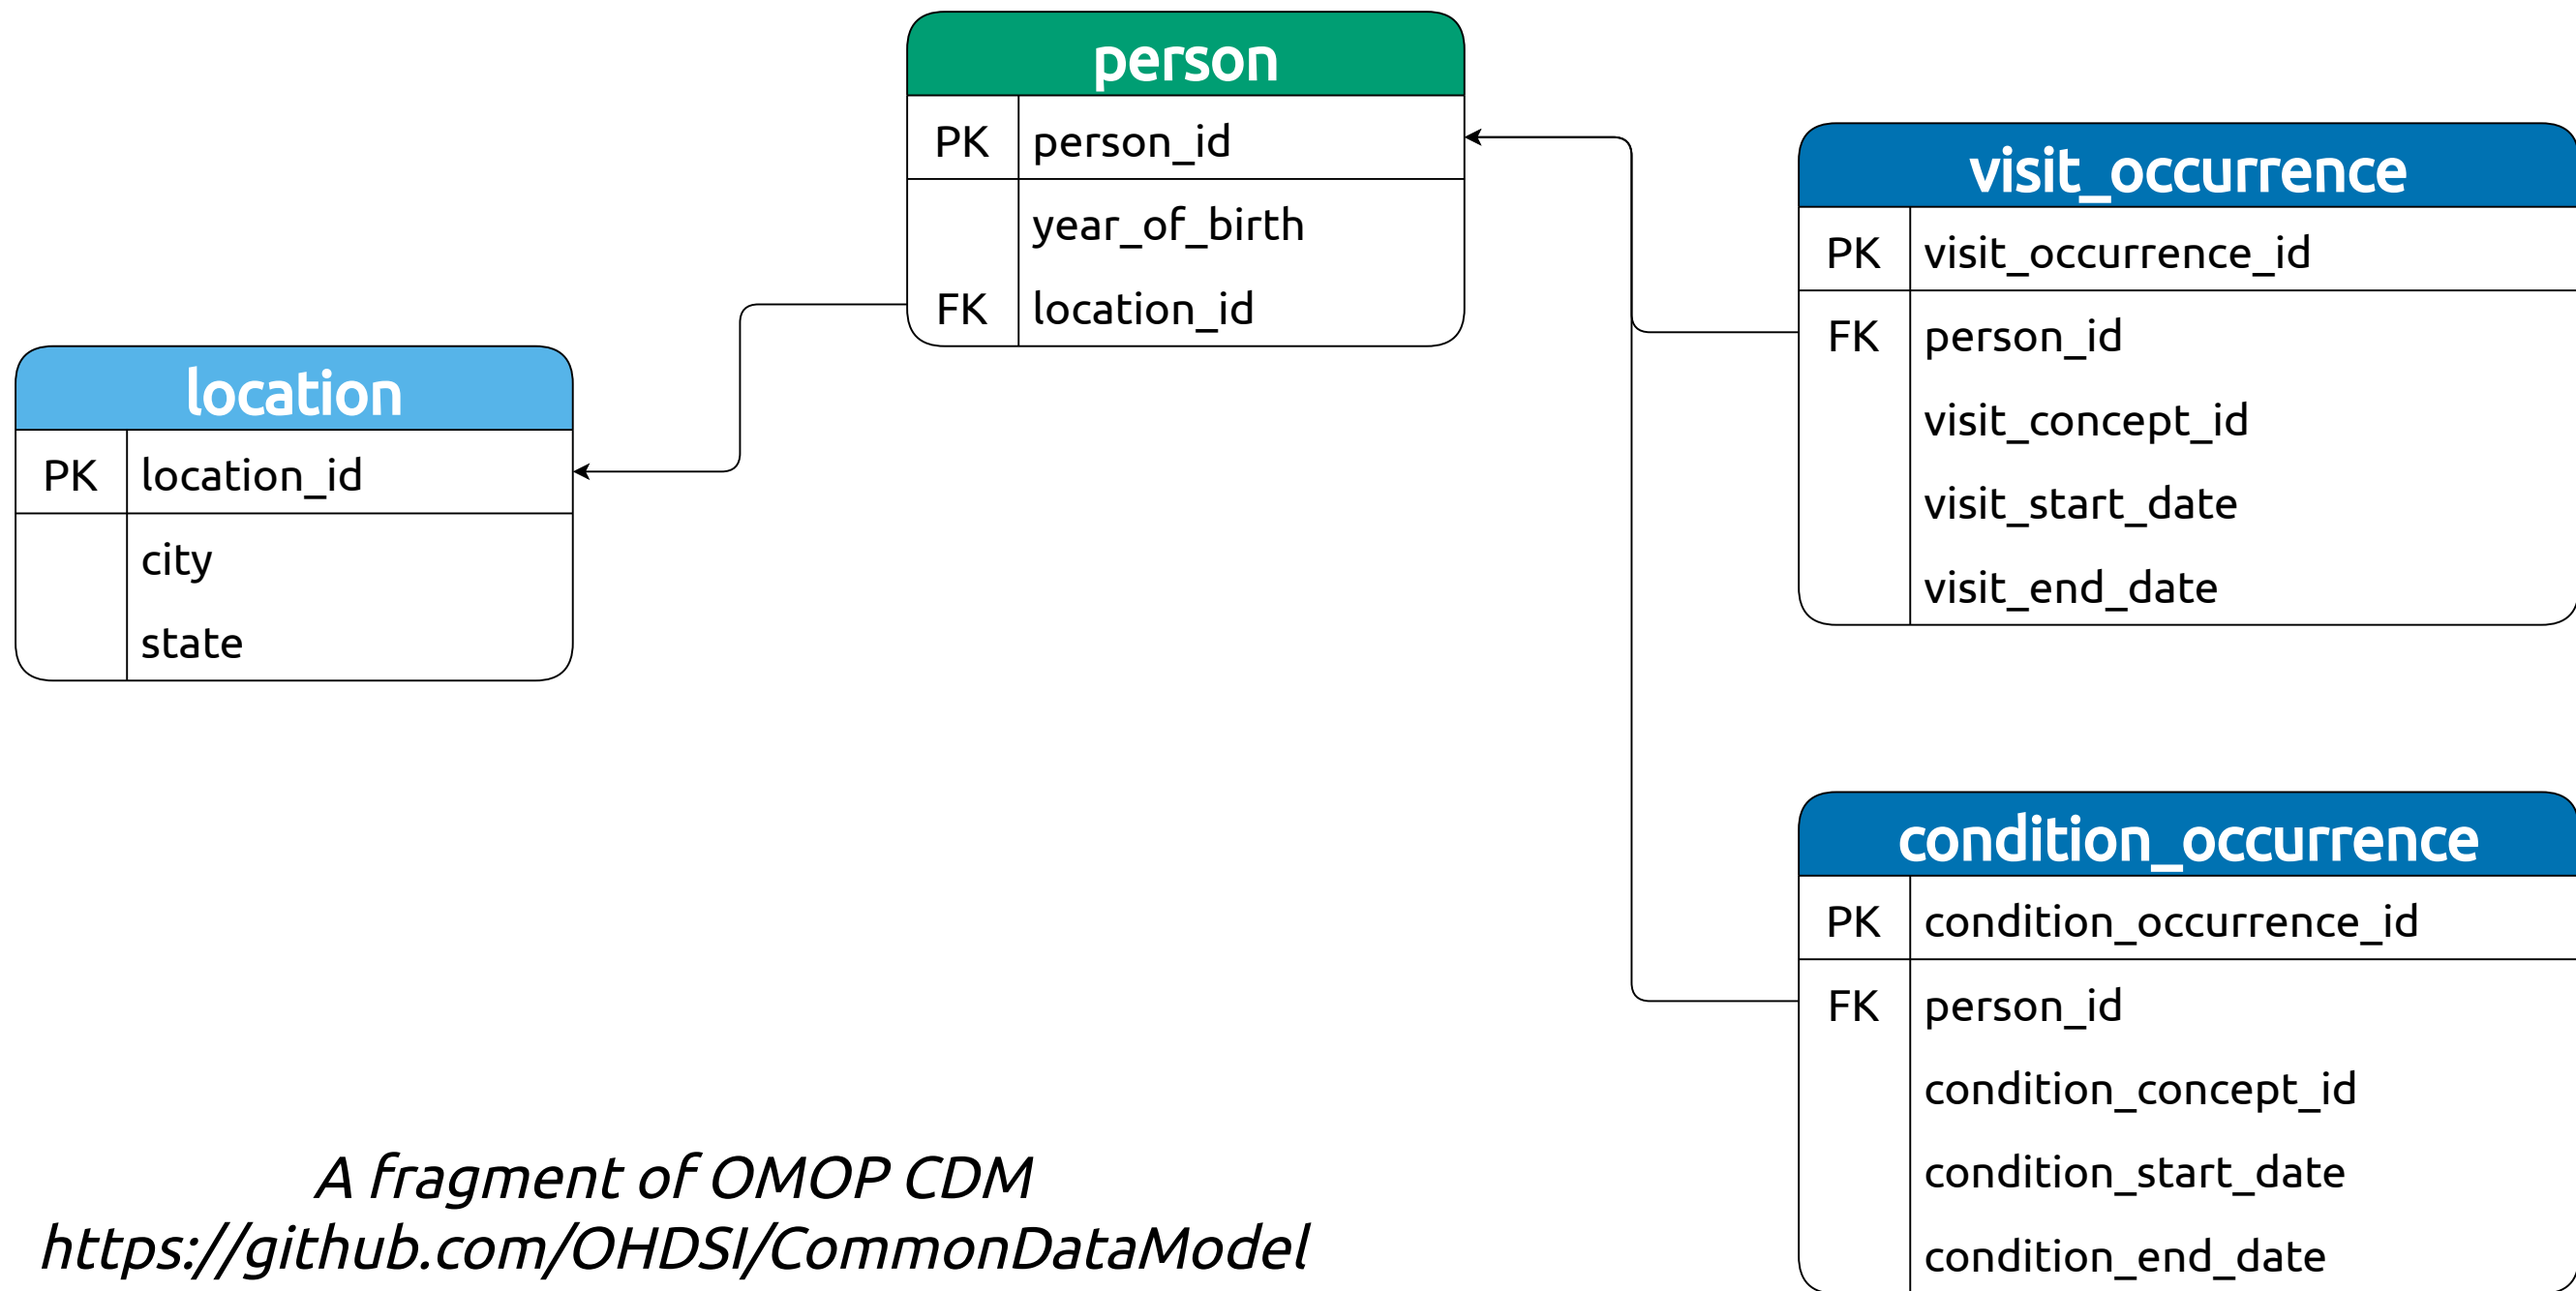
person

| PK | person_id |
|---|---|
| | year_of_birth |
| FK | location_id |

location

| PK | location_id |
|---|---|
| | city |
| | state |

visit_occurrence

| PK | visit_occurrence_id |
|---|---|
| FK | person_id |
| | visit_concept_id |
| | visit_start_date |
| | visit_end_date |

condition_occurrence

| PK | condition_occurrence_id |
|---|---|
| FK | person_id |
| | condition_concept_id |
| | condition_start_date |
| | condition_end_date |

A fragment of OMOP CDM
https://github.com/OHDSI/CommonDataModel